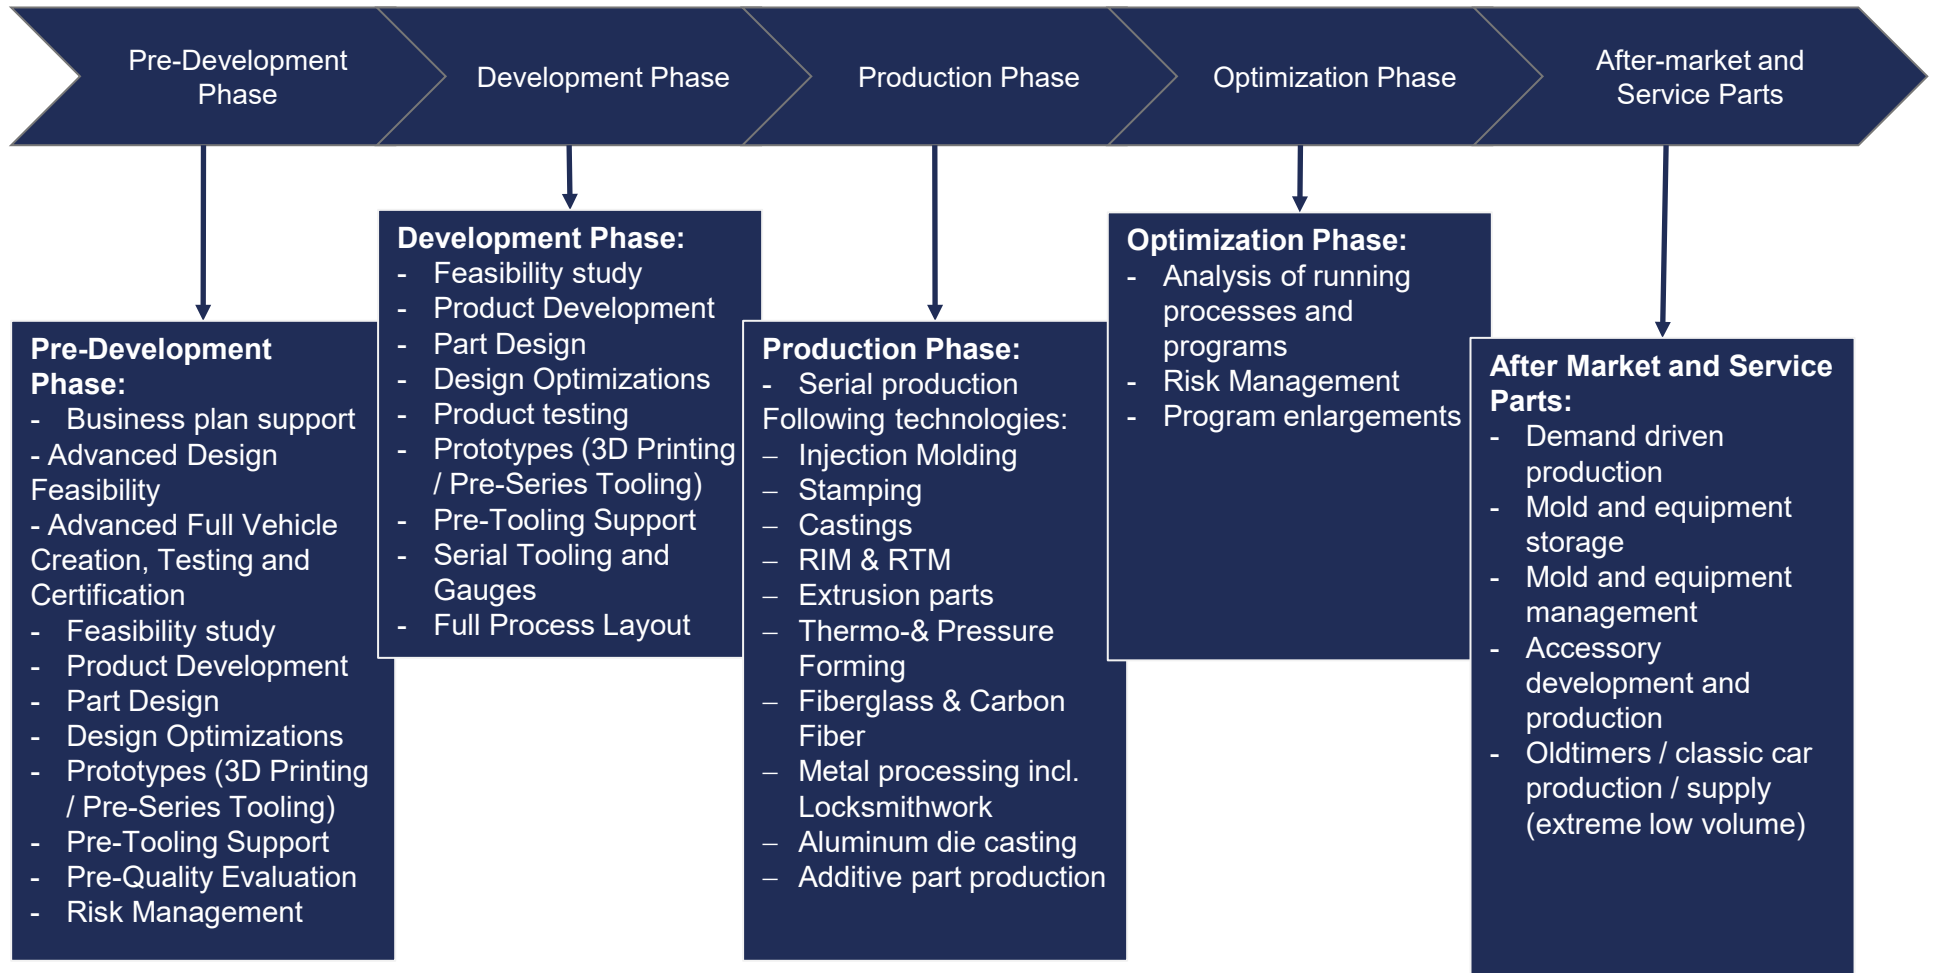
Pre-Development Phase

Development Phase

Production Phase

Optimization Phase

After-market and Service Parts

Pre-Development Phase:
- Business plan support
- Advanced Design Feasibility
- Advanced Full Vehicle Creation, Testing and Certification
- Feasibility study
- Product Development
- Part Design
- Design Optimizations
- Prototypes (3D Printing / Pre-Series Tooling)
- Pre-Tooling Support
- Pre-Quality Evaluation
- Risk Management

Development Phase:
- Feasibility study
- Product Development
- Part Design
- Design Optimizations
- Product testing
- Prototypes (3D Printing / Pre-Series Tooling)
- Pre-Tooling Support
- Serial Tooling and Gauges
- Full Process Layout

Production Phase:
- Serial production
Following technologies:
– Injection Molding
– Stamping
– Castings
– RIM & RTM
– Extrusion parts
– Thermo-& Pressure Forming
– Fiberglass & Carbon Fiber
– Metal processing incl. Locksmithwork
– Aluminum die casting
– Additive part production

Optimization Phase:
- Analysis of running processes and programs
- Risk Management
- Program enlargements

After Market and Service Parts:
- Demand driven production
- Mold and equipment storage
- Mold and equipment management
- Accessory development and production
- Oldtimers / classic car production / supply (extreme low volume)